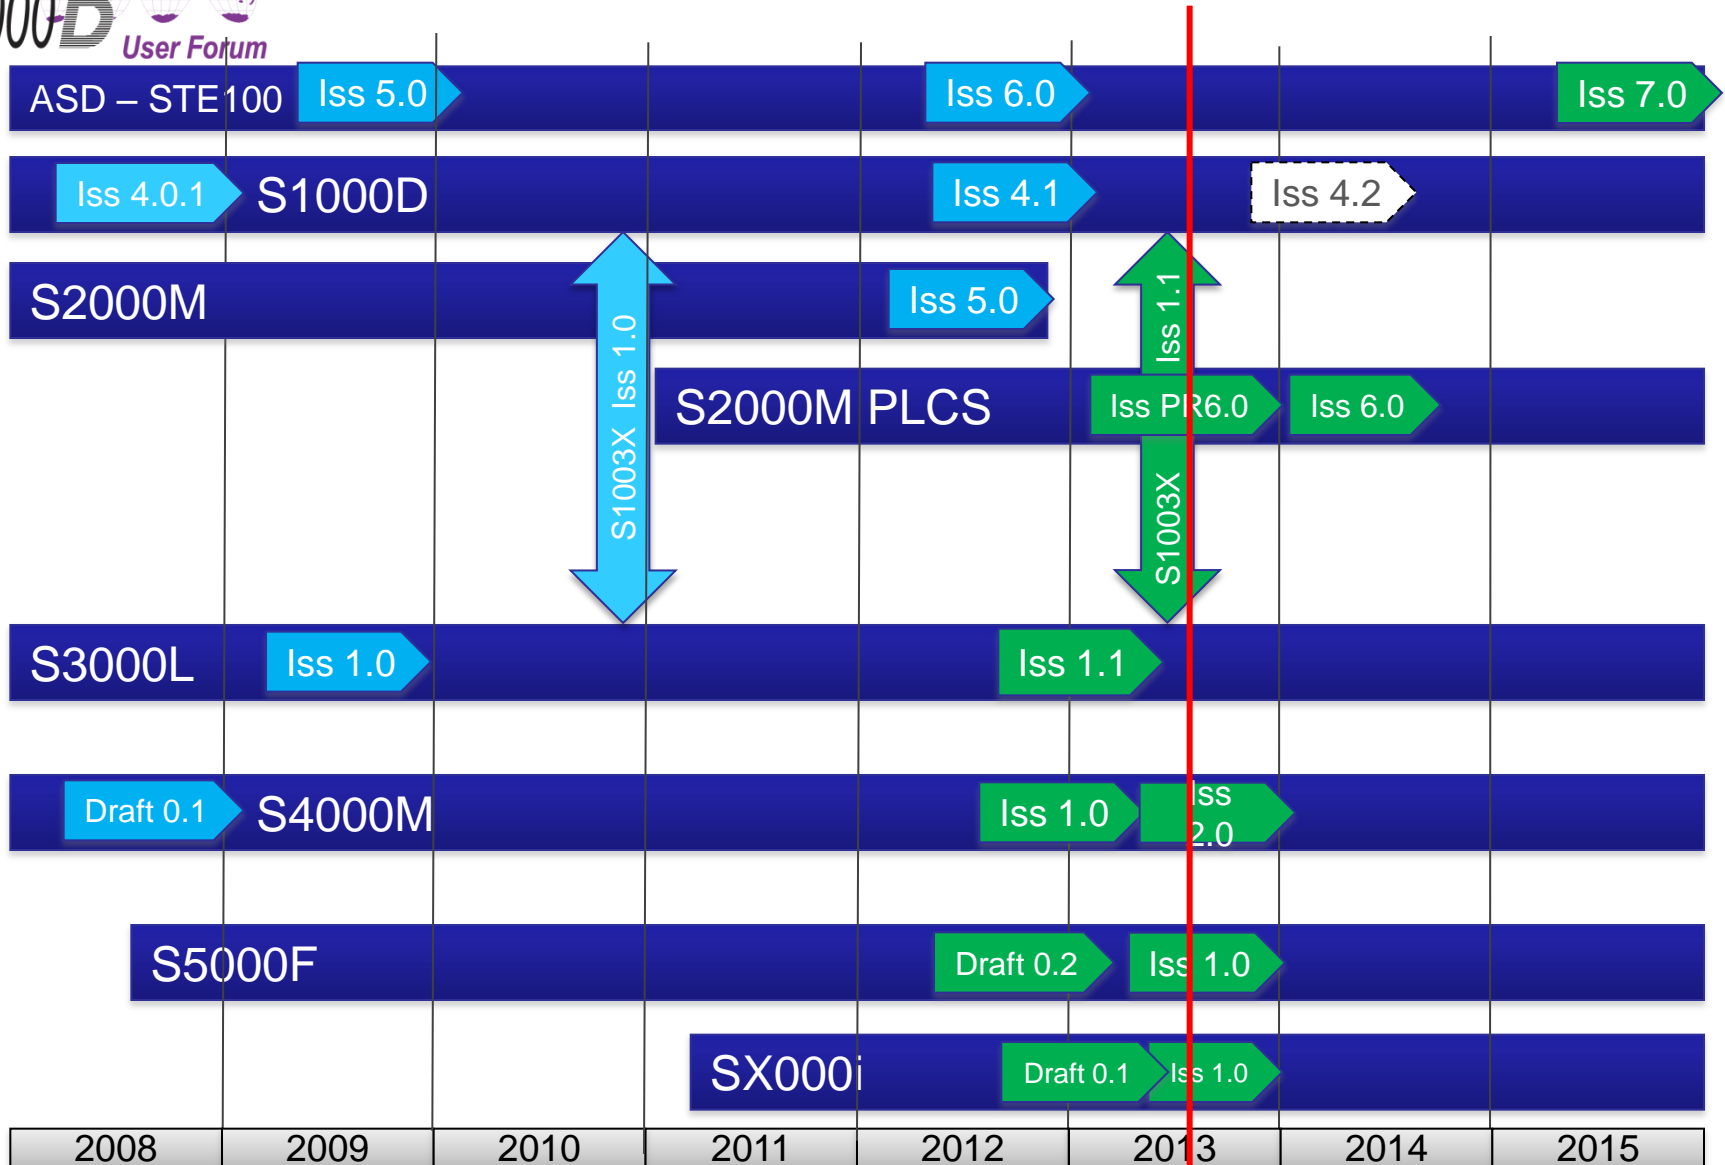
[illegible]D User Forum

ASD – STE100 Iss 5.0 Iss 6.0 Iss 7.0

Iss 4.0.1 S1000D Iss 4.1 Iss 4.2

S2000M Iss 5.0

S1003X Iss 1.0

Iss 1.1

S2000M PLCS Iss PR6.0 Iss 6.0

S1003X

S3000L Iss 1.0 Iss 1.1

Draft 0.1 S4000M Iss 1.0 Iss 2.0

S5000F Draft 0.2 Iss 1.0

SX000i Draft 0.1 Iss 1.0

| 2008 | 2009 | 2010 | 2011 | 2012 | 2013 | 2014 | 2015 |
|---|---|---|---|---|---|---|---|